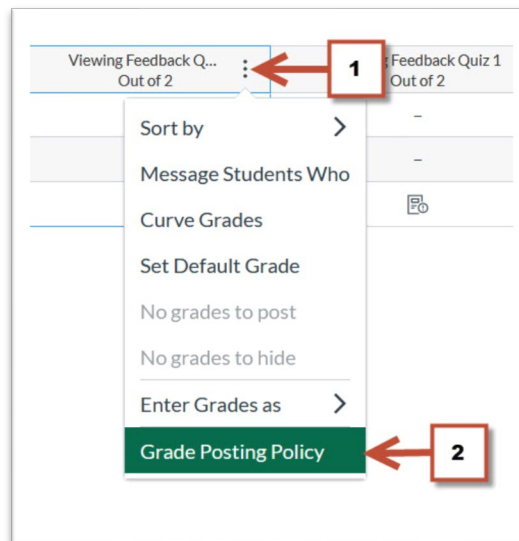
Viewing Feedback Q...
Out of 2

1

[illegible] Feedback Quiz 1
Out of 2

–

–

Sort by

Message Students Who

Curve Grades

Set Default Grade

No grades to post

No grades to hide

Enter Grades as

Grade Posting Policy

2